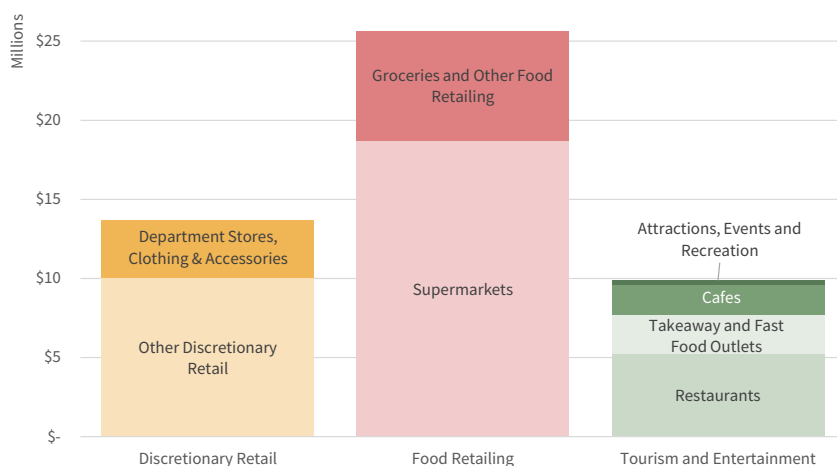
Millions

$25
$20
$15
$10
$5
$-

Groceries and Other Food Retailing

Supermarkets

Department Stores, Clothing & Accessories

Other Discretionary Retail

Attractions, Events and Recreation

Cafes

Takeaway and Fast Food Outlets

Restaurants

Discretionary Retail
Food Retailing
Tourism and Entertainment